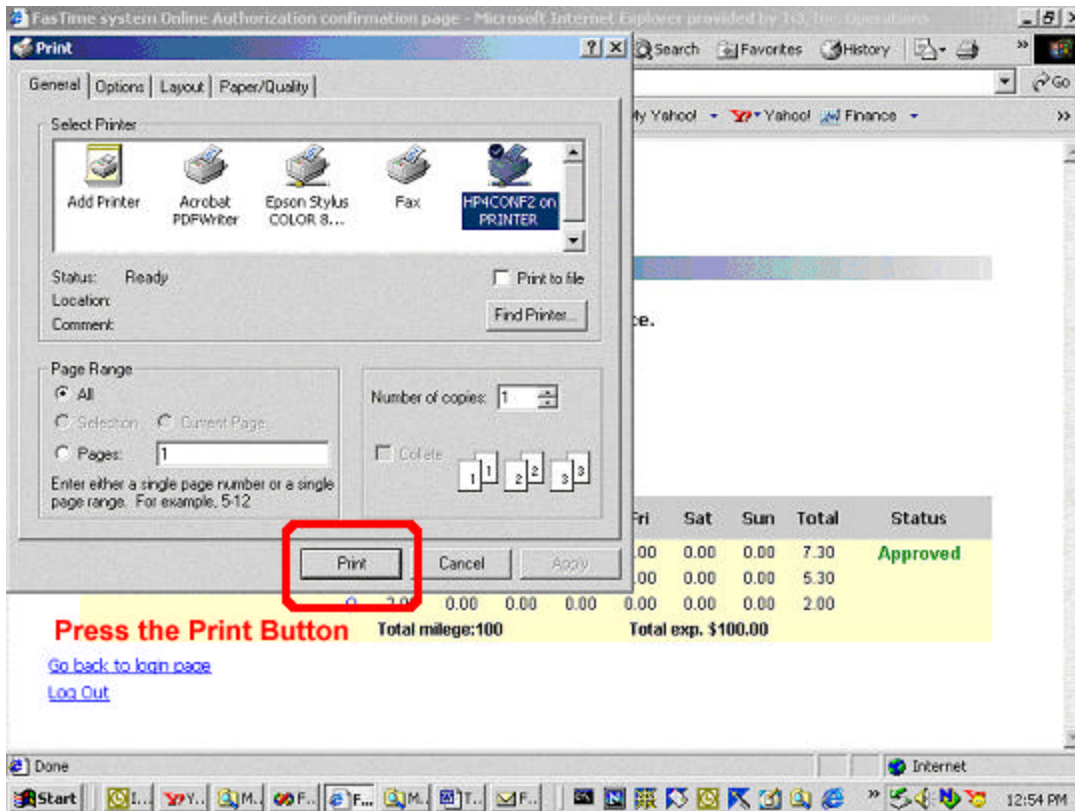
FasTime system Online Authorization confirmation page - Microsoft Internet Explorer provided by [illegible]

Print

General | Options | Layout | Paper/Quality

Select Printer

Add Printer | Acrobat PDFWriter | Epson Stylus COLOR 8... | Fax | HP4CONF2 on PRINTER

Status: Ready
Location:
Comment:

Print to file

Find Printer...

Page Range
All
Selection
Current Page
Pages: 1
Enter either a single page number or a single page range. For example, 5-12

Number of copies: 1

Collate

Print | Cancel | Apply

Search | Favorites | History

Go

My Yahoo! | Yahoo! | Finance

ce.

| Fri | Sat | Sun | Total | Status |
|---|---|---|---|---|
| .00 | 0.00 | 0.00 | 7.30 | Approved |
| .00 | 0.00 | 0.00 | 5.30 | |
| 0.00 | 0.00 | 0.00 | 2.00 | |

2.00 0.00 0.00 0.00

Press the Print Button

Total milege:100

Total exp. $100.00

Go back to login page

Log Out

Done

Internet

Start

12:54 PM